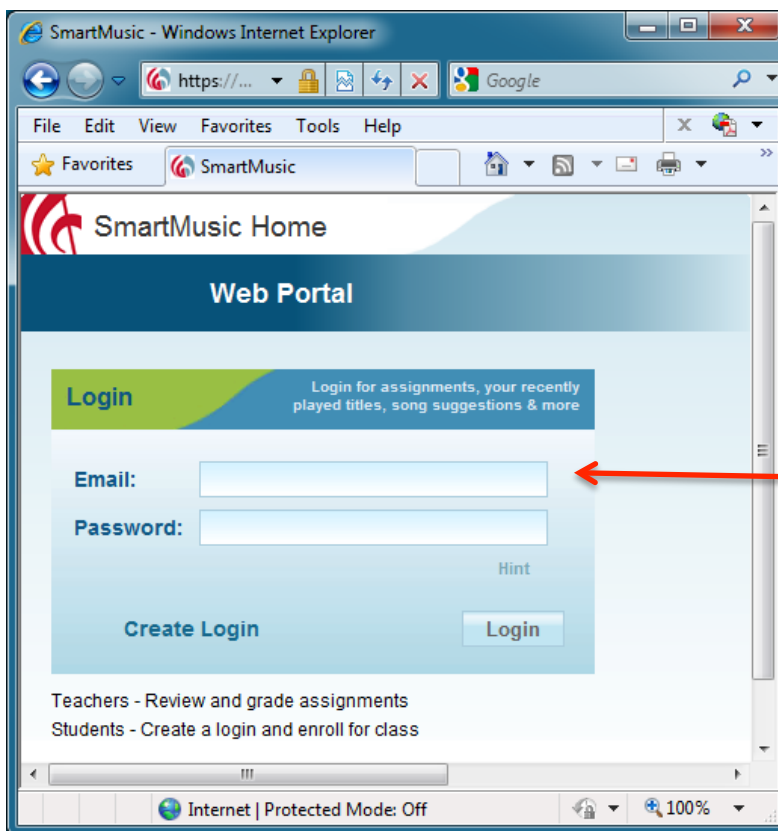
SmartMusic - Windows Internet Explorer

https://...

Google

File Edit View Favorites Tools Help

Favorites SmartMusic

SmartMusic Home

Web Portal

Login

Login for assignments, your recently played titles, song suggestions & more

Email:

Password:

Hint

Create Login

Login

Teachers - Review and grade assignments

Students - Create a login and enroll for class

Internet | Protected Mode: Off

100%